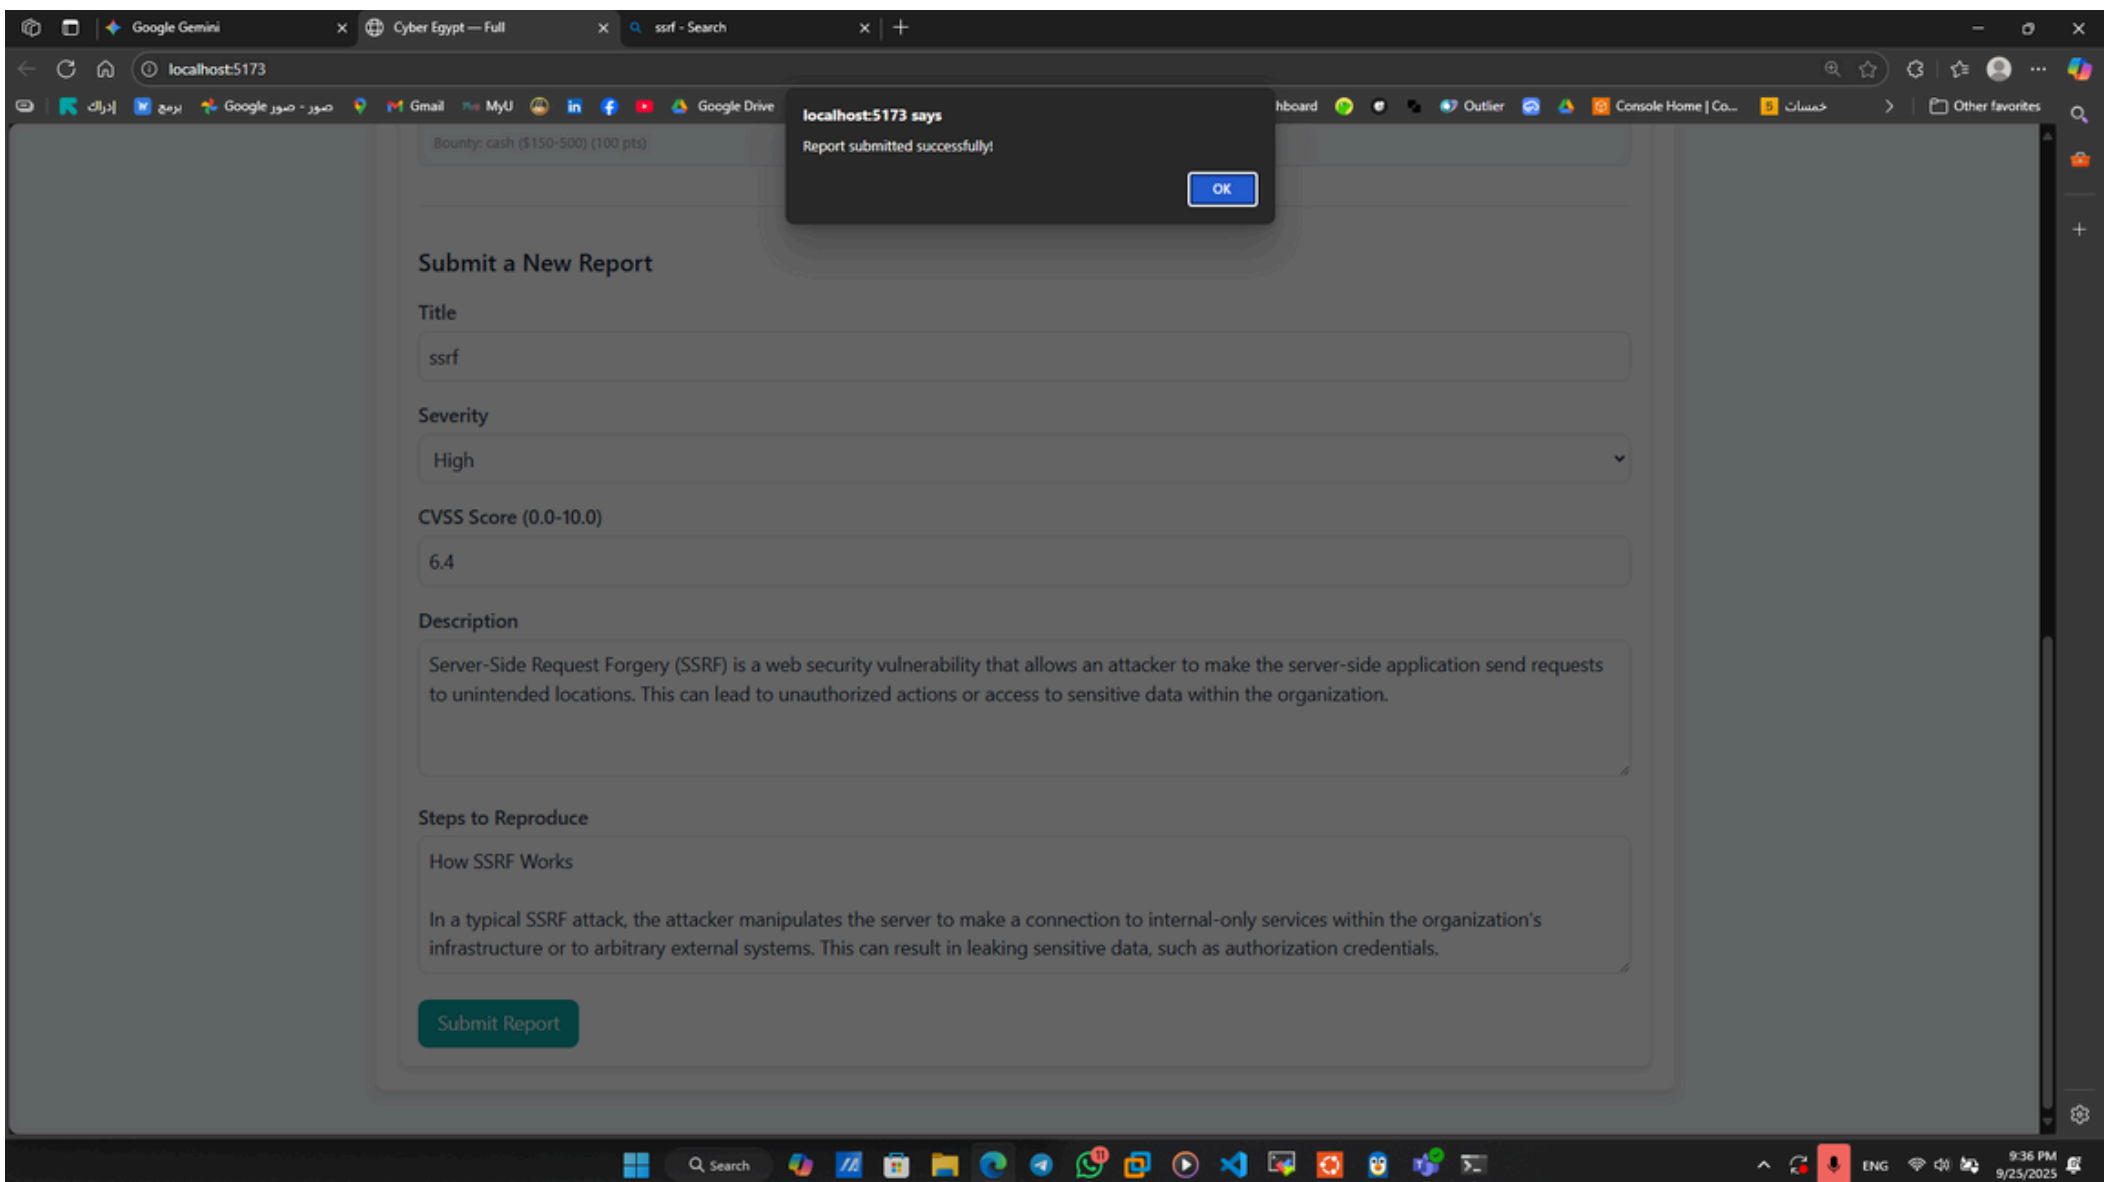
Google Gemini
Cyber Egypt — Full
ssrf - Search

localhost:5173

إدراك برمج Google صور - صور Gmail MyU Google Drive hboard Outlier Console Home | Co... خمسات Other favorites

localhost:5173 says
Report submitted successfully!
OK

Bounty: cash ($150-500) (100 pts)

Submit a New Report

Title
ssrf

Severity
High

CVSS Score (0.0-10.0)
6.4

Description
Server-Side Request Forgery (SSRF) is a web security vulnerability that allows an attacker to make the server-side application send requests to unintended locations. This can lead to unauthorized actions or access to sensitive data within the organization.

Steps to Reproduce
How SSRF Works

In a typical SSRF attack, the attacker manipulates the server to make a connection to internal-only services within the organization's infrastructure or to arbitrary external systems. This can result in leaking sensitive data, such as authorization credentials.

Submit Report

Search
ENG
9:36 PM
9/25/2025